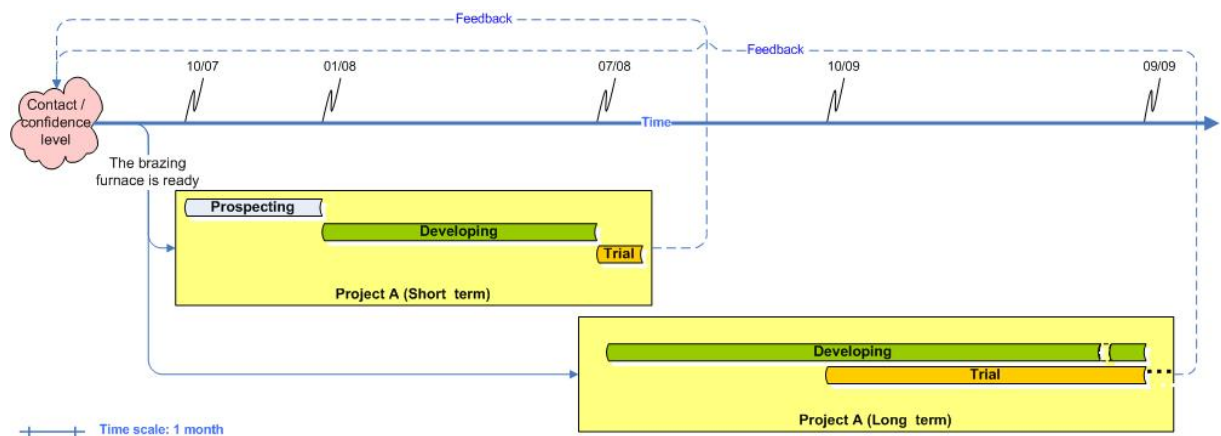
Feedback

Feedback

10/07

01/08

07/08

10/09

09/09

Contact / confidence level

Time

The brazing furnace is ready

Prospecting

Developing

Trial

Project A (Short term)

Developing

Trial

Project A (Long term)

Time scale: 1 month